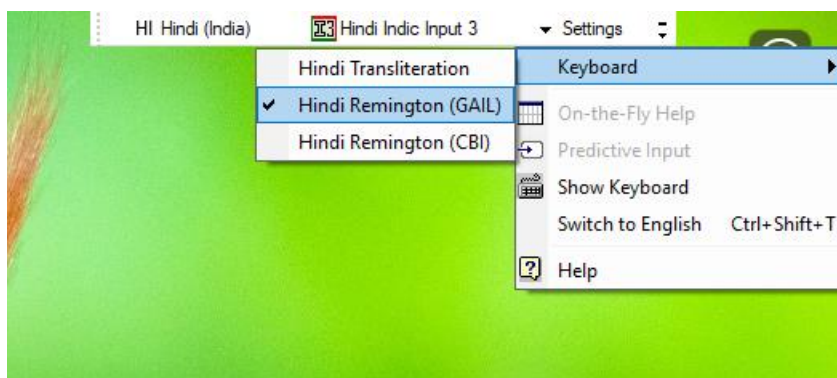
HI Hindi (India)  I3 Hindi Indic Input 3  Settings

Hindi Transliteration
✔ Hindi Remington (GAIL)
Hindi Remington (CBI)

Keyboard
On-the-Fly Help
Predictive Input
Show Keyboard
Switch to English  Ctrl+Shift+T
Help